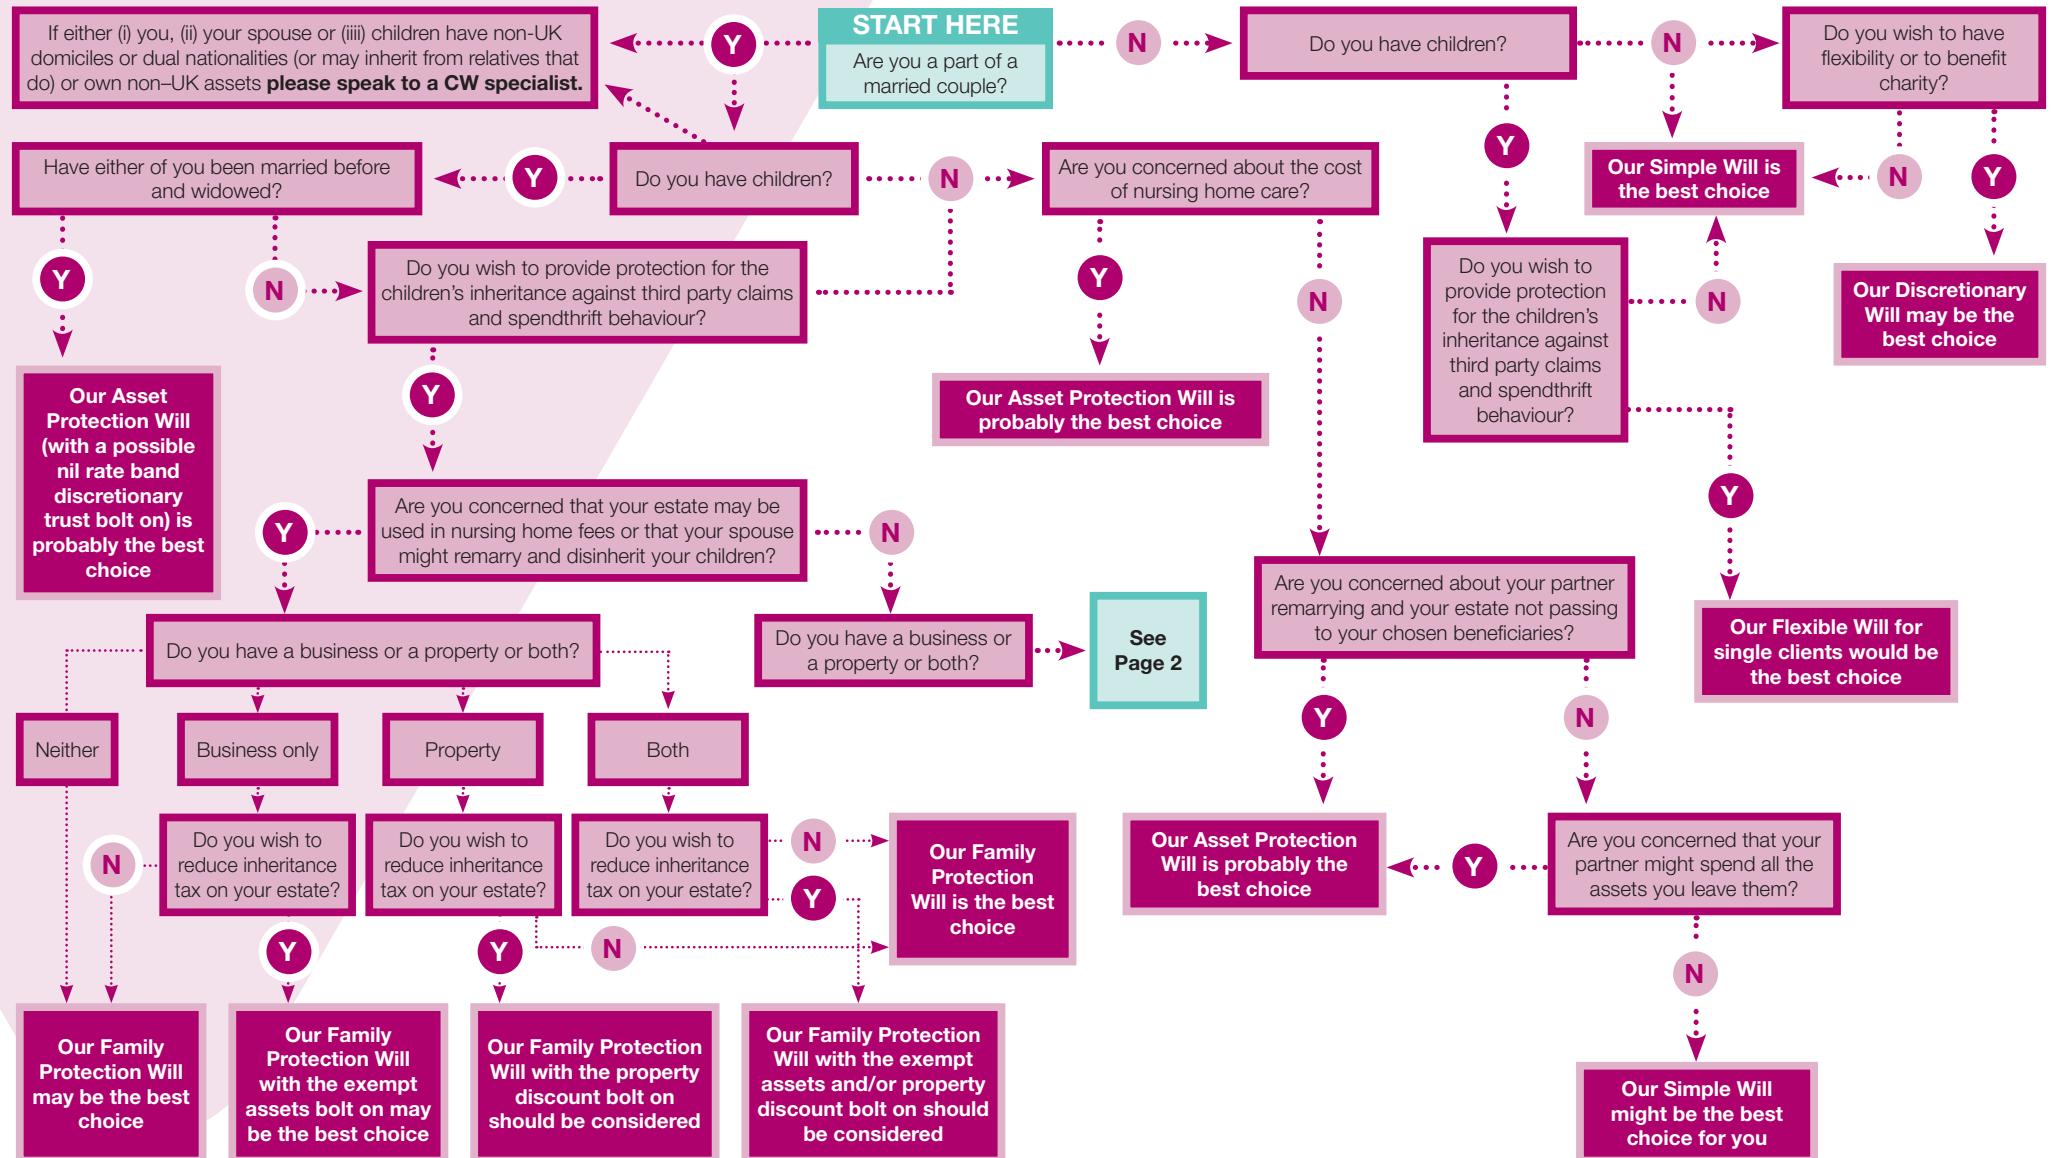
START HERE
Are you a part of a married couple?

Y

If either (i) you, (ii) your spouse or (iii) children have non-UK domiciles or dual nationalities (or may inherit from relatives that do) or own non–UK assets **please speak to a CW specialist.**

N

Do you have children?

N

Do you wish to have flexibility or to benefit charity?

Y

Do you have children?

Y

Have either of you been married before and widowed?

Y

Our Asset Protection Will (with a possible nil rate band discretionary trust bolt on) is probably the best choice

N

Do you wish to provide protection for the children's inheritance against third party claims and spendthrift behaviour?

Y

Are you concerned that your estate may be used in nursing home fees or that your spouse might remarry and disinherit your children?

Y

Do you have a business or a property or both?

Neither

Business only

Property

Both

Do you wish to reduce inheritance tax on your estate?

Do you wish to reduce inheritance tax on your estate?

Do you wish to reduce inheritance tax on your estate?

N

Y

Y

N

N

Y

Our Family Protection Will may be the best choice

Our Family Protection Will with the exempt assets bolt on may be the best choice

Our Family Protection Will with the property discount bolt on should be considered

Our Family Protection Will with the exempt assets and/or property discount bolt on should be considered

Our Family Protection Will is the best choice

N

Do you have a business or a property or both?

See Page 2

N

Are you concerned about the cost of nursing home care?

Y

Our Asset Protection Will is probably the best choice

N

Are you concerned about your partner remarrying and your estate not passing to your chosen beneficiaries?

Y

Our Asset Protection Will is probably the best choice

N

Are you concerned that your partner might spend all the assets you leave them?

Y

N

Our Simple Will might be the best choice for you

Y

Do you wish to provide protection for the children's inheritance against third party claims and spendthrift behaviour?

N

Our Simple Will is the best choice

Y

Our Flexible Will for single clients would be the best choice

N

N

Y

Our Discretionary Will may be the best choice